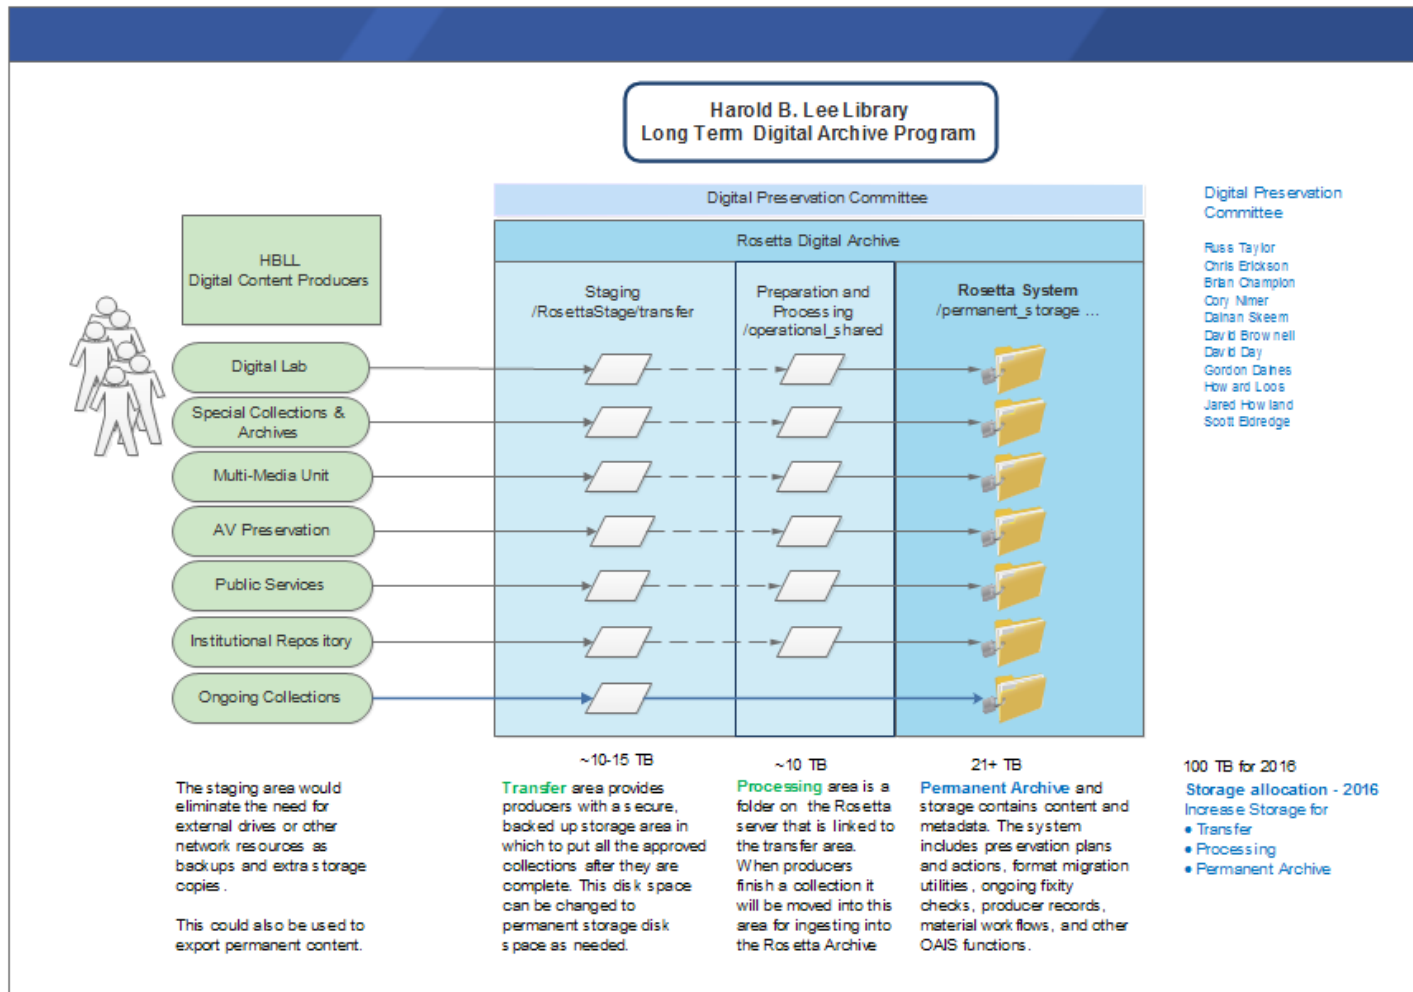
Harold B. Lee Library
Long Term Digital Archive Program

Digital Preservation Committee

Rosetta Digital Archive

HBLL
Digital Content Producers

Staging
/RosettaStage/transfer

Preparation and Processing
/operational_shared

Rosetta System
/permanent_storage ...

Digital Lab

Special Collections & Archives

Multi-Media Unit

AV Preservation

Public Services

Institutional Repository

Ongoing Collections

Digital Preservation Committee

Russ Taylor
Chris Erickson
Brian Champion
Cory Nimer
Dainan Skeem
David Brownell
David Day
Gordon Daines
Howard Loos
Jared Howland
Scott Eldredge

~10-15 TB

~10 TB

21+ TB

100 TB for 2016

The staging area would eliminate the need for external drives or other network resources as backups and extra storage copies.

This could also be used to export permanent content.

Transfer area provides producers with a secure, backed up storage area in which to put all the approved collections after they are complete. This disk space can be changed to permanent storage disk space as needed.

Processing area is a folder on the Rosetta server that is linked to the transfer area. When producers finish a collection it will be moved into this area for ingesting into the Rosetta Archive

Permanent Archive and storage contains content and metadata. The system includes preservation plans and actions, format migration utilities, ongoing fixity checks, producer records, material workflows, and other OAIS functions.

Storage allocation - 2016
Increase Storage for
• Transfer
• Processing
• Permanent Archive